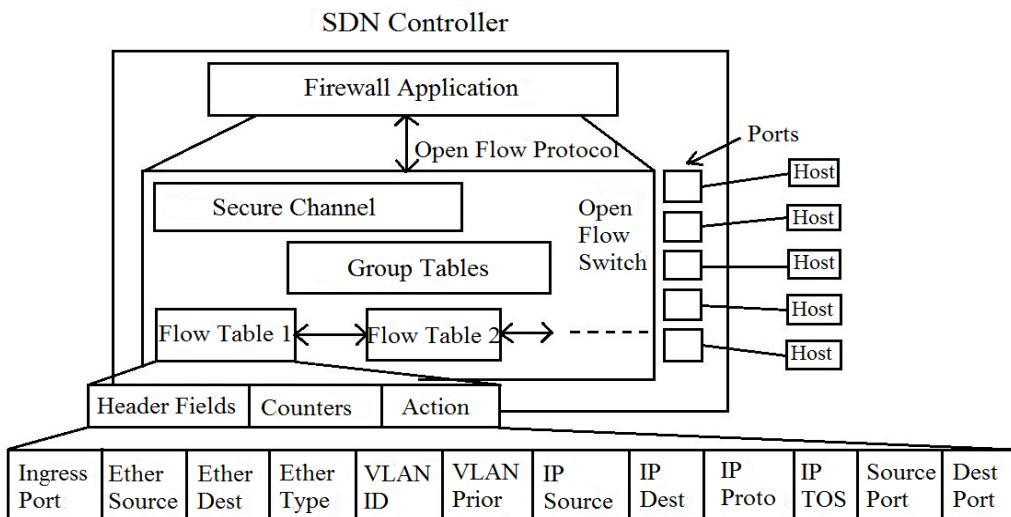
SDN Controller

Firewall Application

Open Flow Protocol

Ports

Secure Channel

Open Flow Switch

Group Tables

Flow Table 1

Flow Table 2

Host

Host

Host

Host

Host

| Header Fields | Counters | Action |
|---|---|---|

| Ingress Port | Ether Source | Ether Dest | Ether Type | VLAN ID | VLAN Prior | IP Source | IP Dest | IP Proto | IP TOS | Source Port | Dest Port |
|---|---|---|---|---|---|---|---|---|---|---|---|